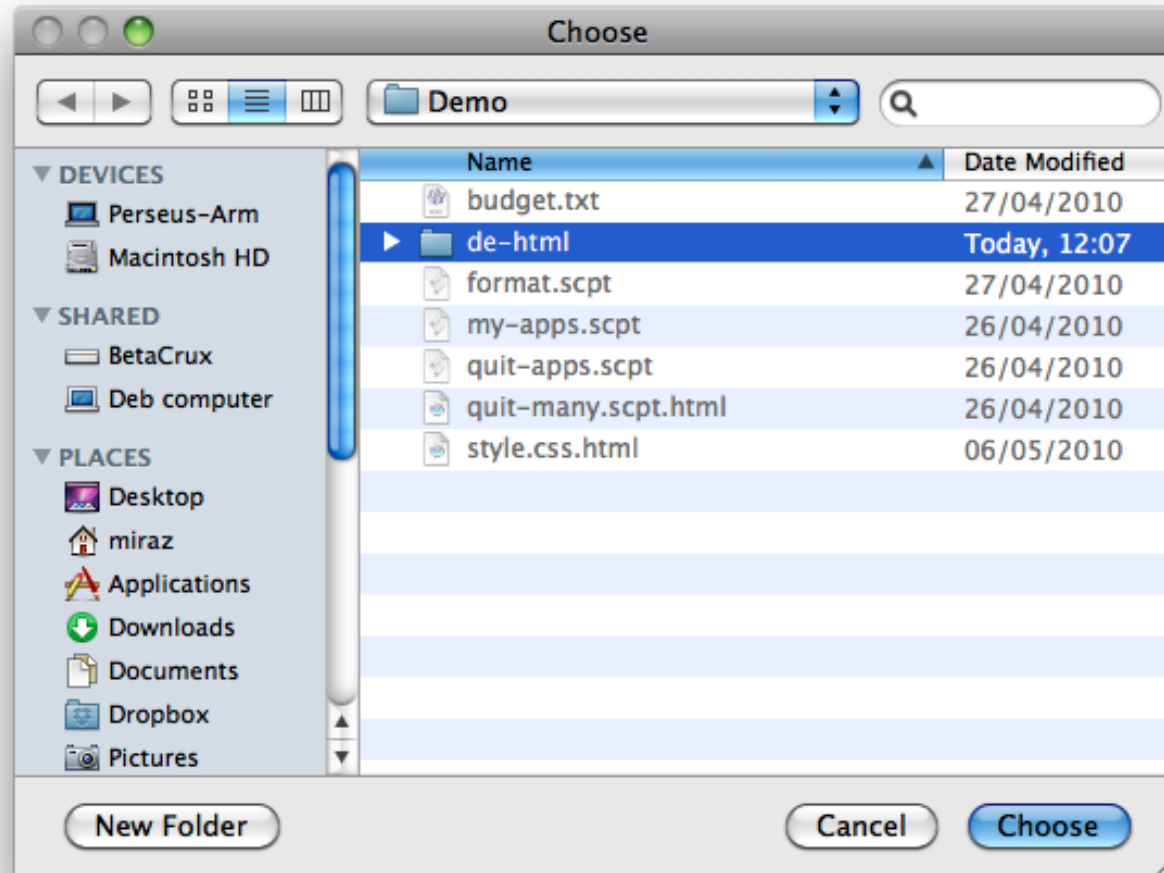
Choose

Demo

DEVICES
Perseus-Arm
Macintosh HD
SHARED
BetaCrux
Deb computer
PLACES
Desktop
miraz
Applications
Downloads
Documents
Dropbox
Pictures

| Name | Date Modified |
|---|---|
| budget.txt | 27/04/2010 |
| de-html | Today, 12:07 |
| format.scpt | 27/04/2010 |
| my-apps.scpt | 26/04/2010 |
| quit-apps.scpt | 26/04/2010 |
| quit-many.scpt.html | 26/04/2010 |
| style.css.html | 06/05/2010 |

New Folder
Cancel
Choose